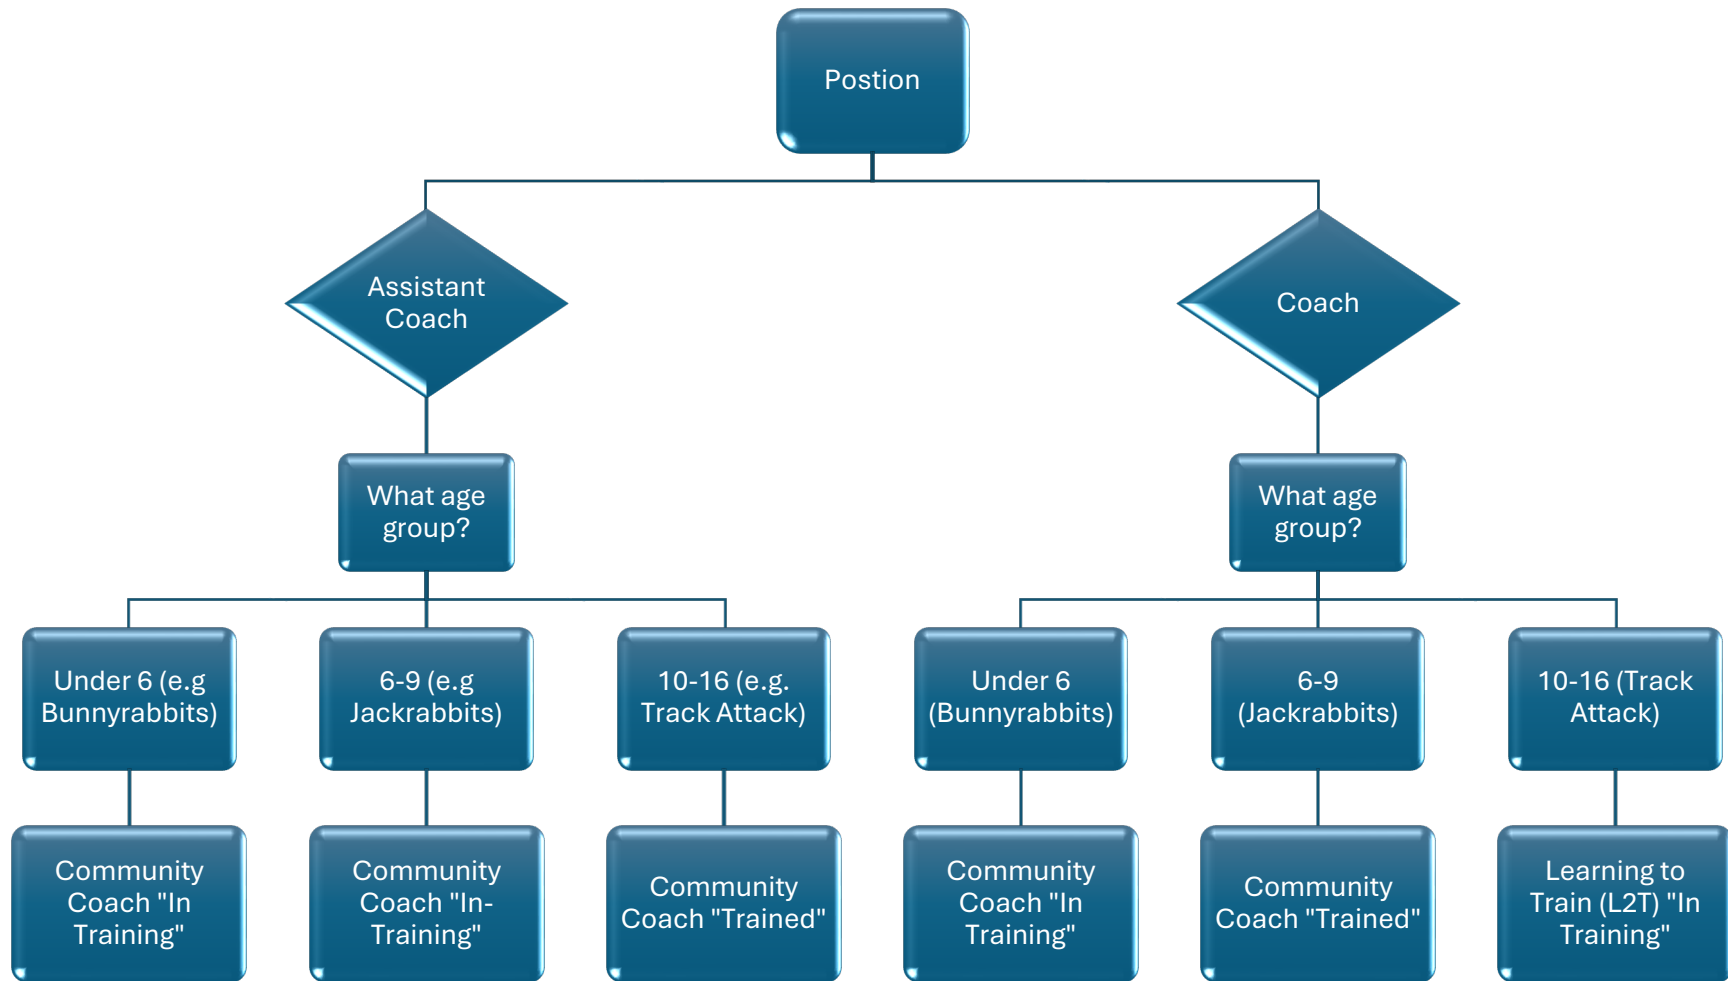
Postion

Assistant Coach

Coach

What age group?

What age group?

Under 6 (e.g Bunnyrabbits)

6-9 (e.g Jackrabbits)

10-16 (e.g. Track Attack)

Under 6 (Bunnyrabbits)

6-9 (Jackrabbits)

10-16 (Track Attack)

Community Coach "In Training"

Community Coach "In-Training"

Community Coach "Trained"

Community Coach "In Training"

Community Coach "Trained"

Learning to Train (L2T) "In Training"